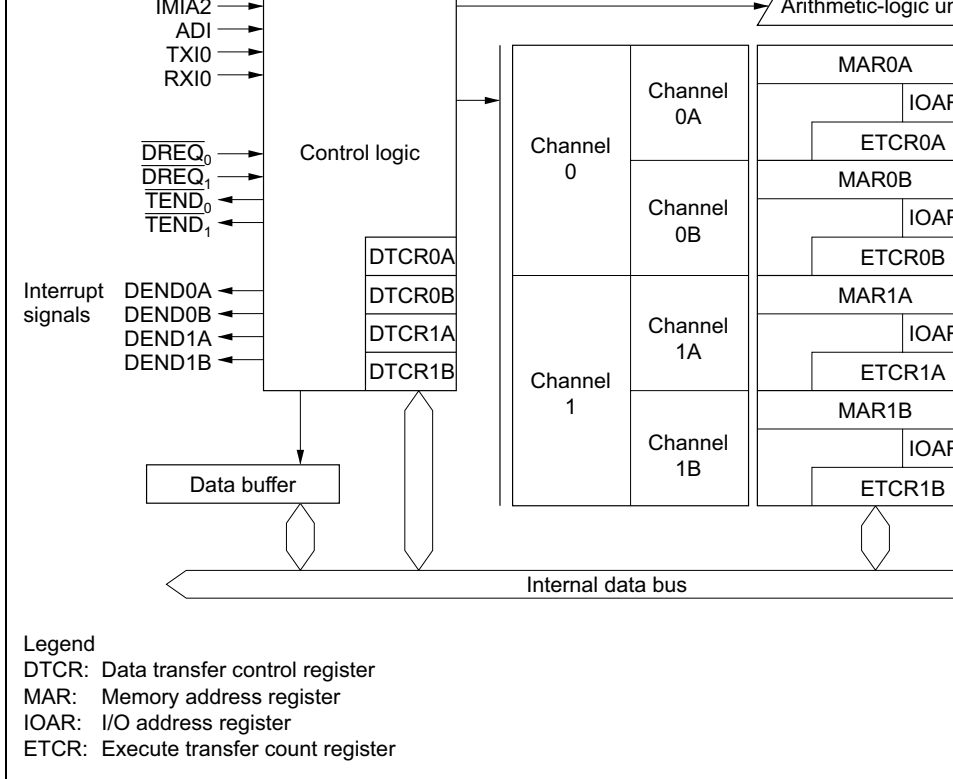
IMIA2
ADI
TXI0
RXI0

$\overline{DREQ_0}$
$\overline{DREQ_1}$
$\overline{TEND_0}$
$\overline{TEND_1}$

Control logic

Arithmetic-logic ur

Interrupt signals
DEND0A
DEND0B
DEND1A
DEND1B

DTCR0A
DTCR0B
DTCR1A
DTCR1B

Channel 0
Channel 0A
Channel 0B
Channel 1
Channel 1A
Channel 1B

MAR0A
IOAF
ETCR0A
MAR0B
IOAF
ETCR0B
MAR1A
IOAF
ETCR1A
MAR1B
IOAF
ETCR1B

Data buffer

Internal data bus

Legend
DTCR: Data transfer control register
MAR: Memory address register
IOAR: I/O address register
ETCR: Execute transfer count register